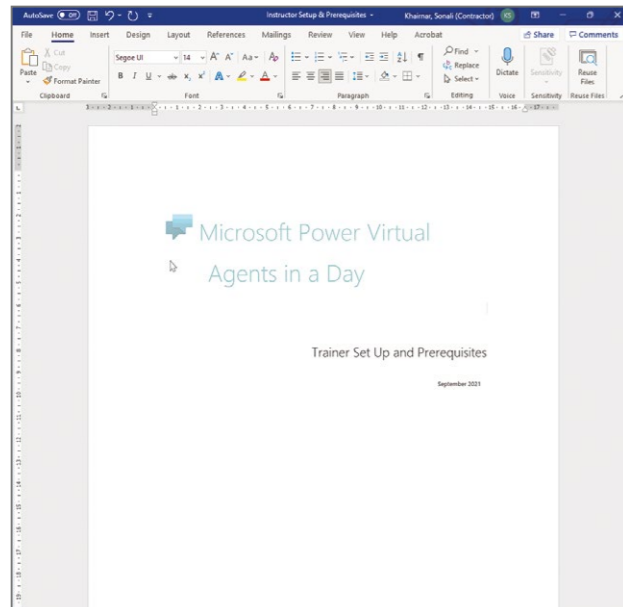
AutoSave Off Instructor Setup & Prerequisites Khairnar, Sonali (Contractor) KS

File Home Insert Design Layout References Mailings Review View Help Acrobat Share Comments

Cut Copy Paste Format Painter Clipboard

Segoe UI 14 Font

Paragraph

Find Replace Select Editing

Dictate Voice

Sensitivity Sensitivity

Reuse Files Reuse Files

Microsoft Power Virtual Agents in a Day

Trainer Set Up and Prerequisites

September 2021